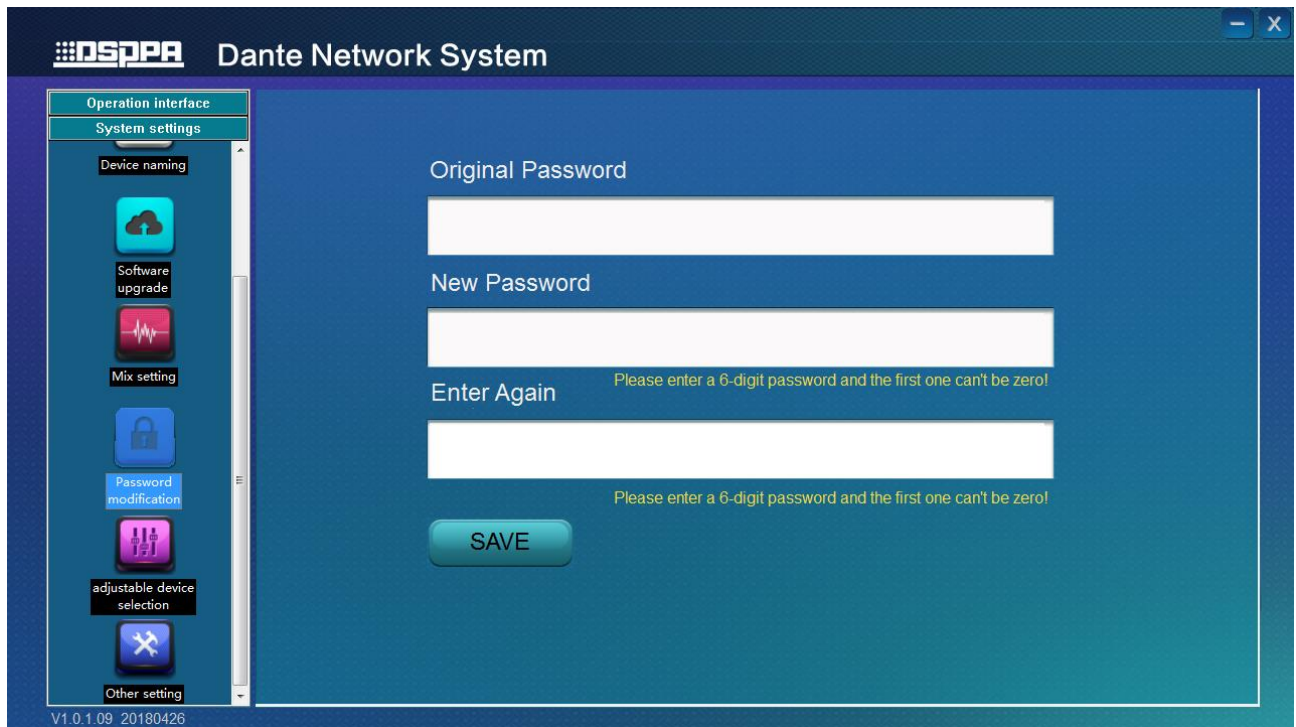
DSPPA Dante Network System

- X

Operation interface
System settings

Device naming

Software upgrade

Mix setting

Password modification

adjustable device selection

Other setting

Original Password

New Password

Please enter a 6-digit password and the first one can't be zero!

Enter Again

Please enter a 6-digit password and the first one can't be zero!

SAVE

V1.0.1.09 20180426